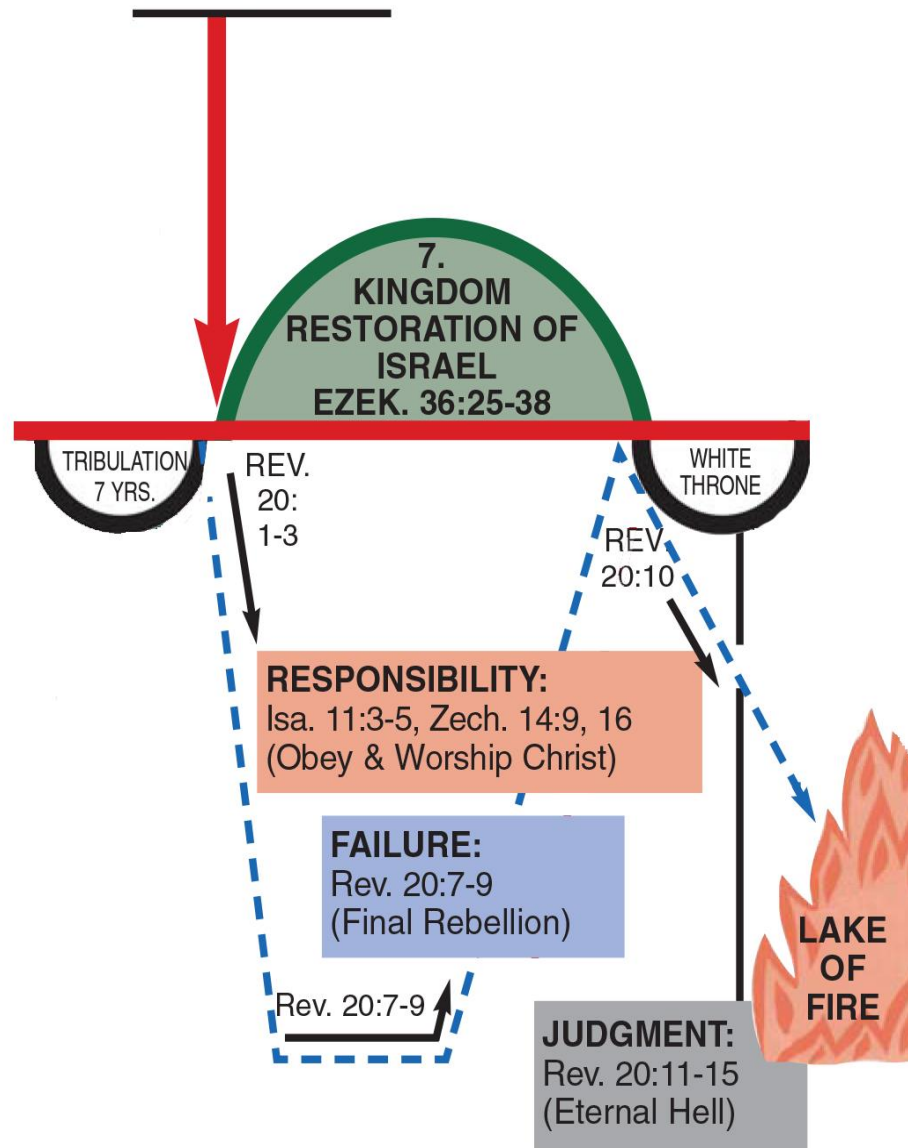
7.
KINGDOM
RESTORATION OF
ISRAEL
EZEK. 36:25-38

TRIBULATION
7 YRS.

REV.
20:
1-3

WHITE
THRONE

REV.
20:10

RESPONSIBILITY:
Isa. 11:3-5, Zech. 14:9, 16
(Obey & Worship Christ)

FAILURE:
Rev. 20:7-9
(Final Rebellion)

LAKE
OF
FIRE

Rev. 20:7-9

JUDGMENT:
Rev. 20:11-15
(Eternal Hell)